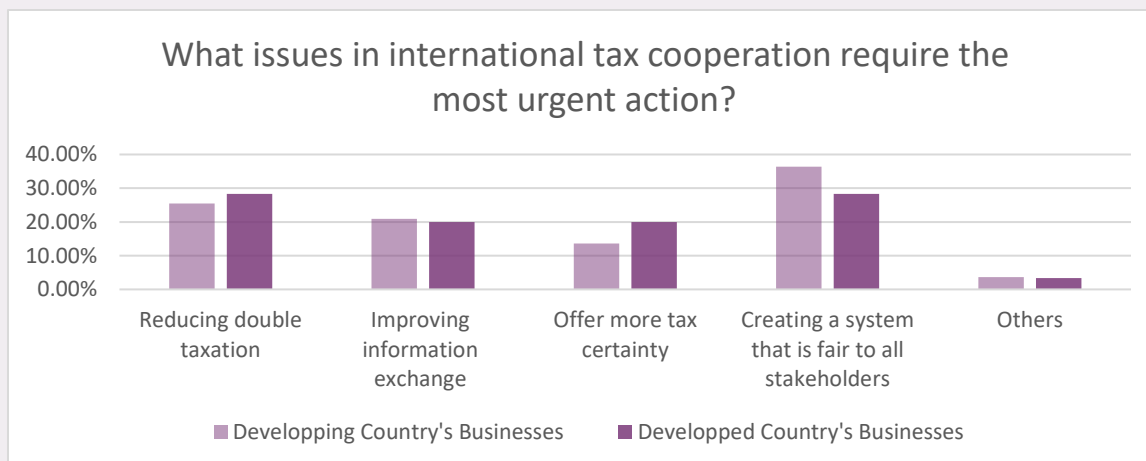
What issues in international tax cooperation require the most urgent action?

40.00%
30.00%
20.00%
10.00%
0.00%

Reducing double taxation

Improving information exchange

Offer more tax certainty

Creating a system that is fair to all stakeholders

Others

Developping Country's Businesses
Developped Country's Businesses